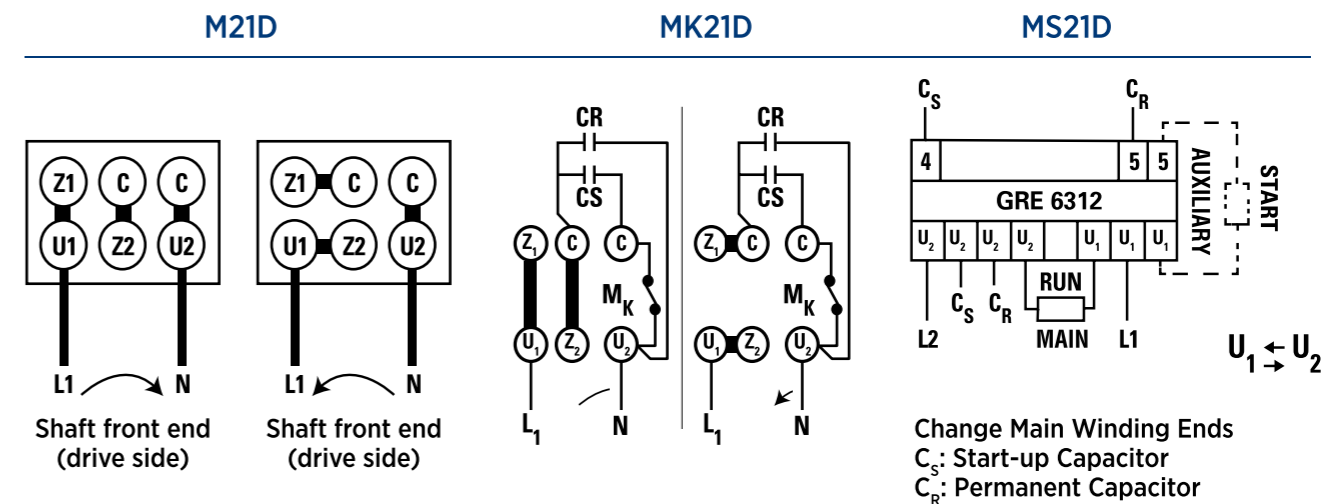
M21D

MK21D

MS21D

Z1 C C
U1 Z2 U2

L1 N

Shaft front end (drive side)

Z1 C C
U1 Z2 U2

L1 N

Shaft front end (drive side)

CR
CS
$Z_1$ C C
$M_K$
$U_1$ $Z_2$ $U_2$
$L_1$ N

CR
CS
$Z_1$ C C
$M_K$
$U_1$ $Z_2$ $U_2$
$L_1$ N

$C_S$
$C_R$
4
5 5
GRE 6312
AUXILIARY
START
$U_2$ $U_2$ $U_2$ $U_2$ $U_1$ $U_1$ $U_1$
RUN
$C_S$ $C_R$
L2
MAIN
L1

$U_1 \leftarrow U_2$
$\rightarrow$

Change Main Winding Ends
$C_S$: Start-up Capacitor
$C_R$: Permanent Capacitor